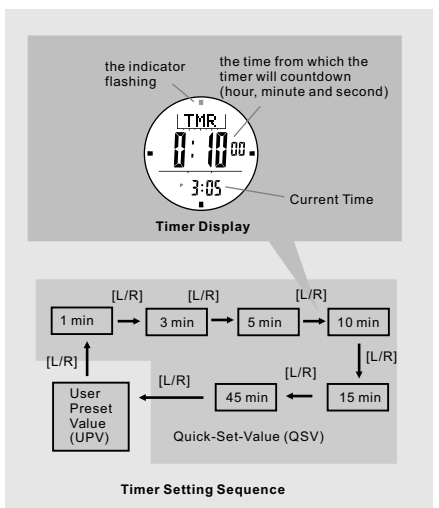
the indicator flashing

the time from which the timer will countdown (hour, minute and second)

TMR

0:10 00

3:05

Current Time

Timer Display

[L/R]

[L/R]

[L/R]

1 min

3 min

5 min

10 min

[L/R]

[L/R]

[L/R]

[L/R]

User Preset Value (UPV)

45 min

15 min

Quick-Set-Value (QSV)

Timer Setting Sequence